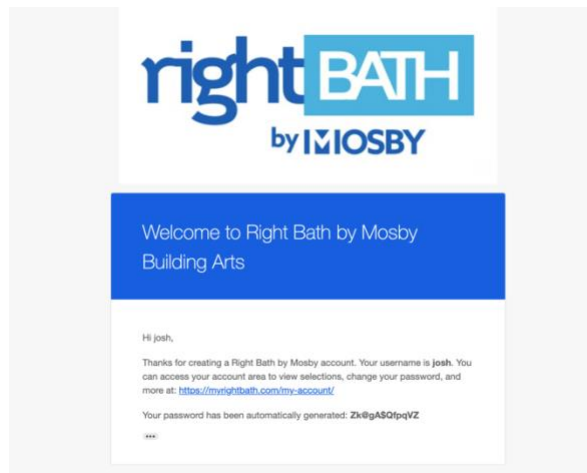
right BATH
by MOSBY

Welcome to Right Bath by Mosby Building Arts

Hi josh,

Thanks for creating a Right Bath by Mosby account. Your username is **josh**. You can access your account area to view selections, change your password, and more at: https://myrightbath.com/my-account/

Your password has been automatically generated: **Zk@gA$QfpqVZ**

•••